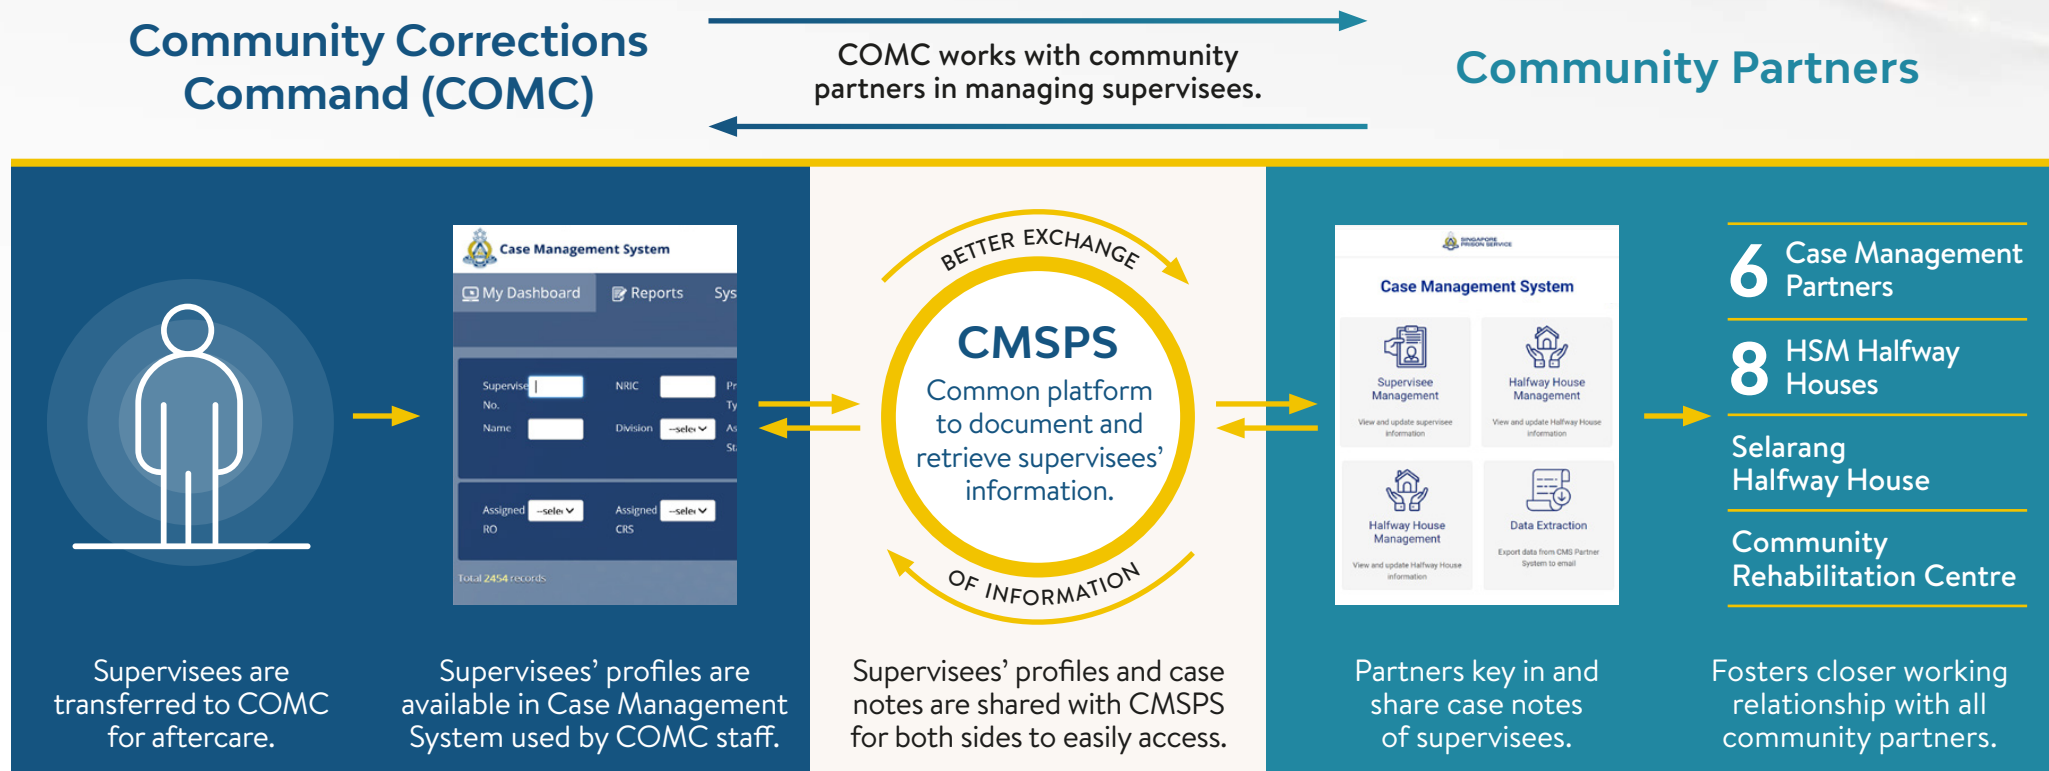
Community Corrections Command (COMC)

COMC works with community partners in managing supervisees.

Community Partners

Case Management System

My Dashboard  Reports  Sys

Supervisee No.  NRIC  Pr Ty
Name  Division  --sele  As St
Assigned RO  --sele  Assigned CRS  --sele
Total 2454 records

BETTER EXCHANGE

CMSPS
Common platform to document and retrieve supervisees' information.

OF INFORMATION

SINGAPORE PRISON SERVICE
Case Management System

Supervisee Management
View and update supervisee information

Halfway House Management
View and update Halfway House information

Halfway House Management
View and update Halfway House information

Data Extraction
Export data from CMS Partner System to email

6 Case Management Partners

8 HSM Halfway Houses

Selarang Halfway House

Community Rehabilitation Centre

Supervisees are transferred to COMC for aftercare.

Supervisees' profiles are available in Case Management System used by COMC staff.

Supervisees' profiles and case notes are shared with CMSPS for both sides to easily access.

Partners key in and share case notes of supervisees.

Fosters closer working relationship with all community partners.